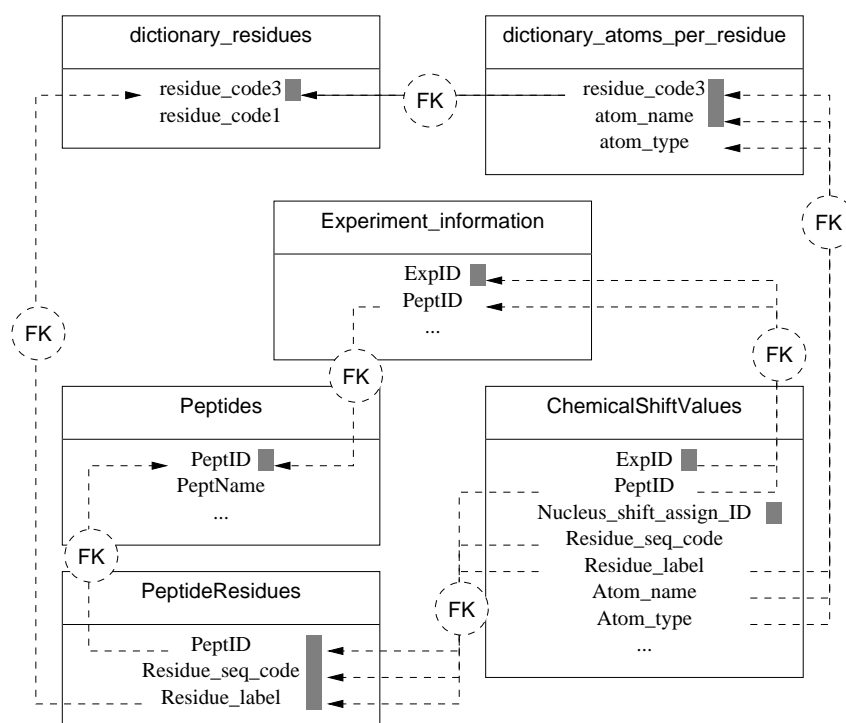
dictionary_residues

residue_code3
residue_code1

FK

dictionary_atoms_per_residue

residue_code3
atom_name
atom_type

FK

Experiment_information

ExpID
PeptID
...

FK

FK

FK

Peptides

PeptID
PeptName
...

ChemicalShiftValues

ExpID
PeptID
Nucleus_shift_assign_ID
Residue_seq_code
Residue_label
Atom_name
Atom_type
...

FK

PeptideResidues

FK

PeptID
Residue_seq_code
Residue_label